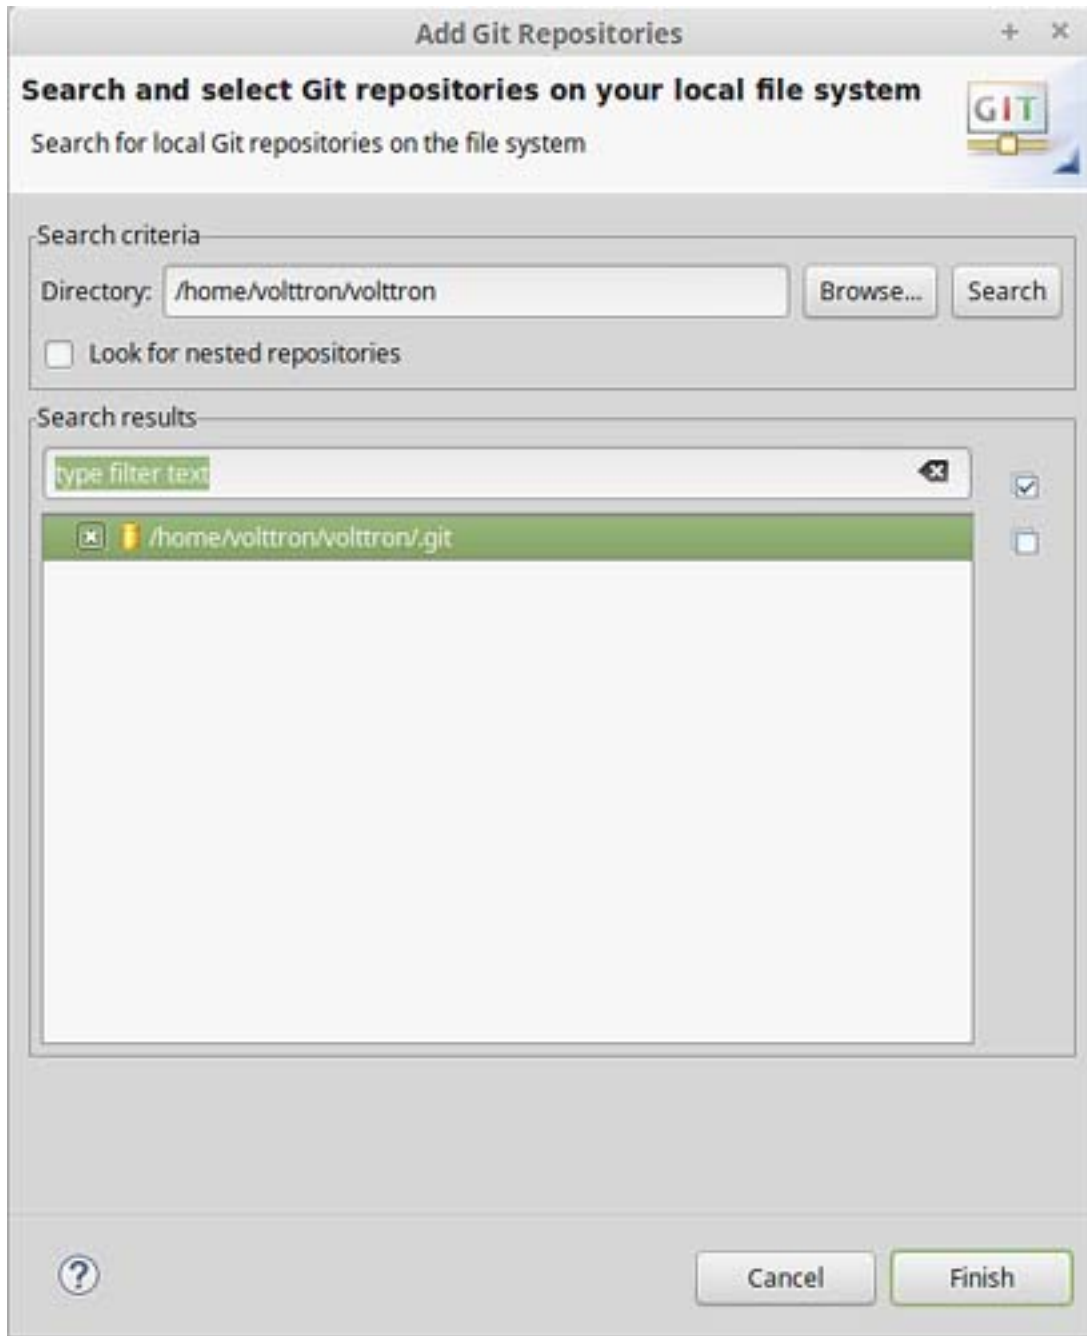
Add Git Repositories

Search and select Git repositories on your local file system

Search for local Git repositories on the file system

GIT

Search criteria

Directory: /home/volttron/volttron

Browse...

Search

Look for nested repositories

Search results

type filter text

/home/volttron/volttron/.git

?

Cancel

Finish